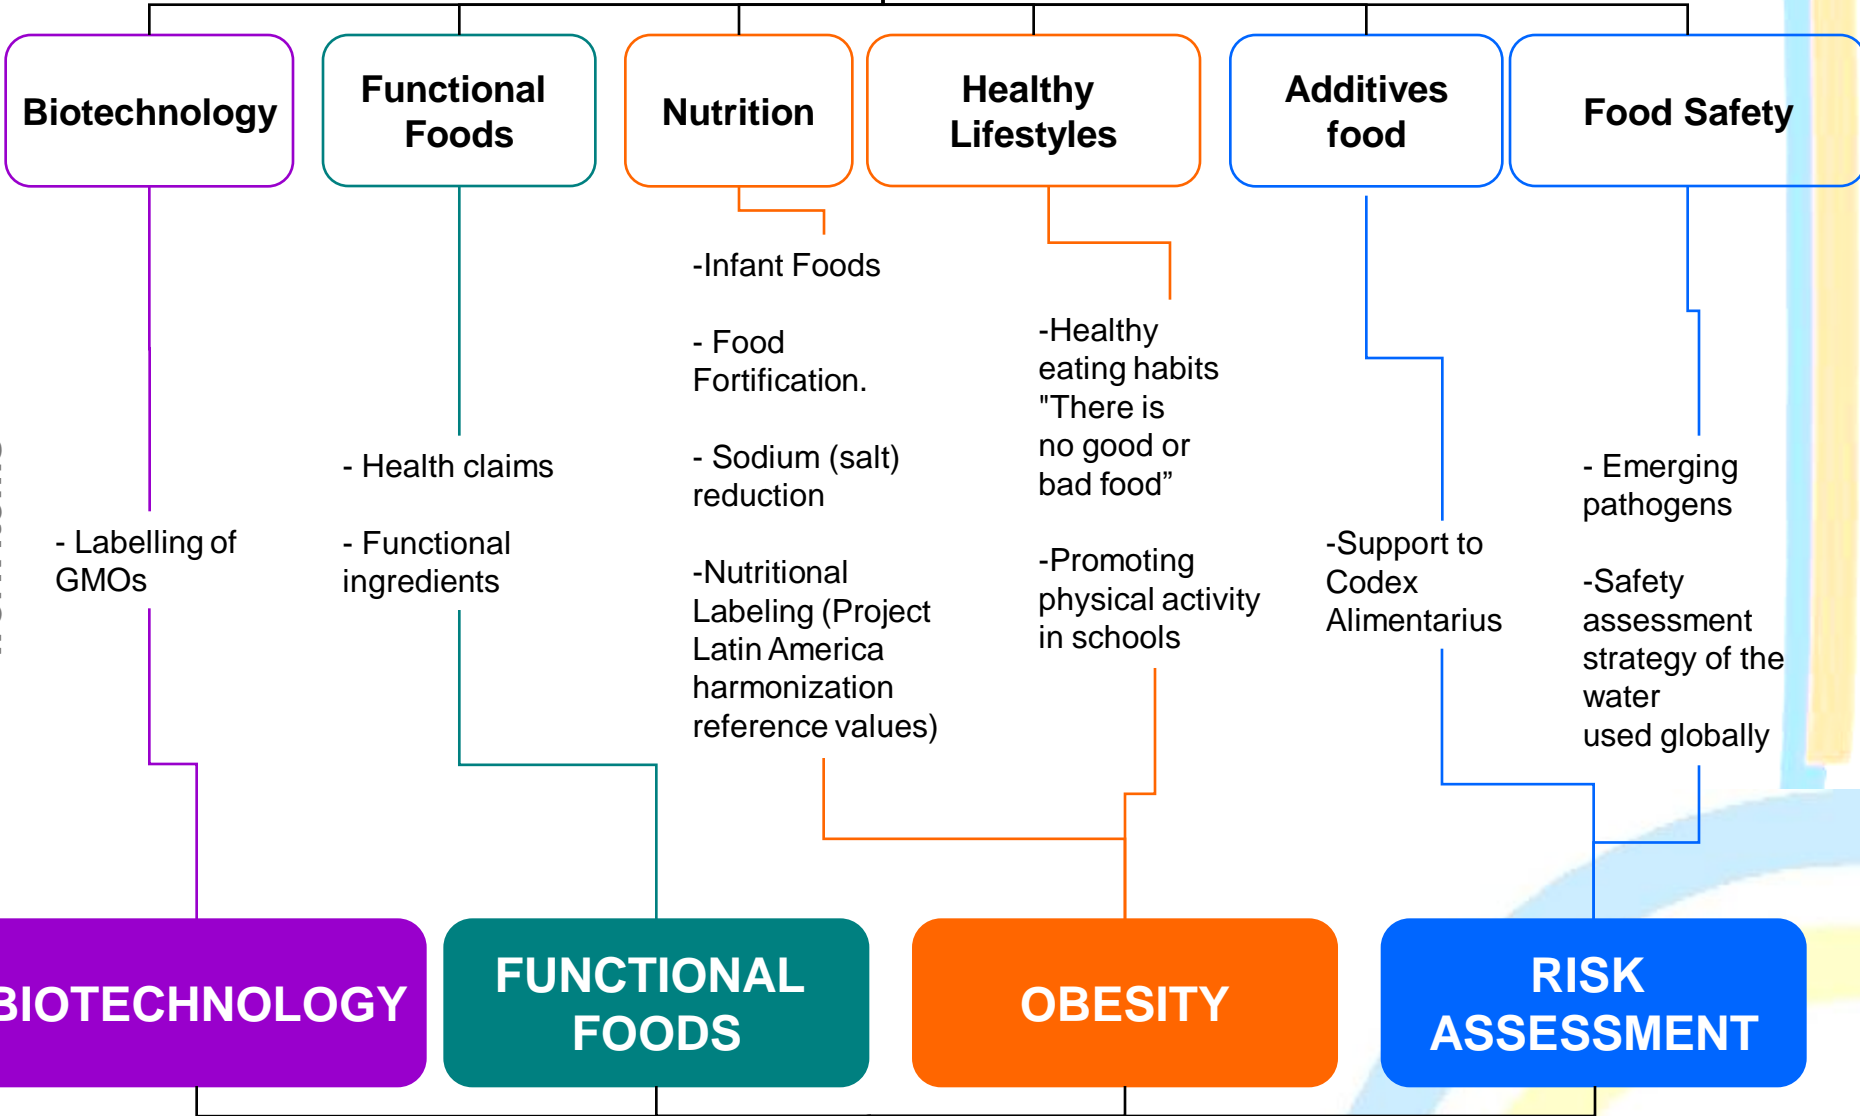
Biotechnology

Functional Foods

Nutrition

Healthy Lifestyles

Additives food

Food Safety

- Labelling of GMOs

- Health claims

- Functional ingredients

-Infant Foods

- Food Fortification.

- Sodium (salt) reduction

-Nutritional Labeling (Project Latin America harmonization reference values)

-Healthy eating habits "There is no good or bad food"

-Promoting physical activity in schools

-Support to Codex Alimentarius

- Emerging pathogens

-Safety assessment strategy of the water used globally

BIOTECHNOLOGY

FUNCTIONAL FOODS

OBESITY

RISK ASSESSMENT